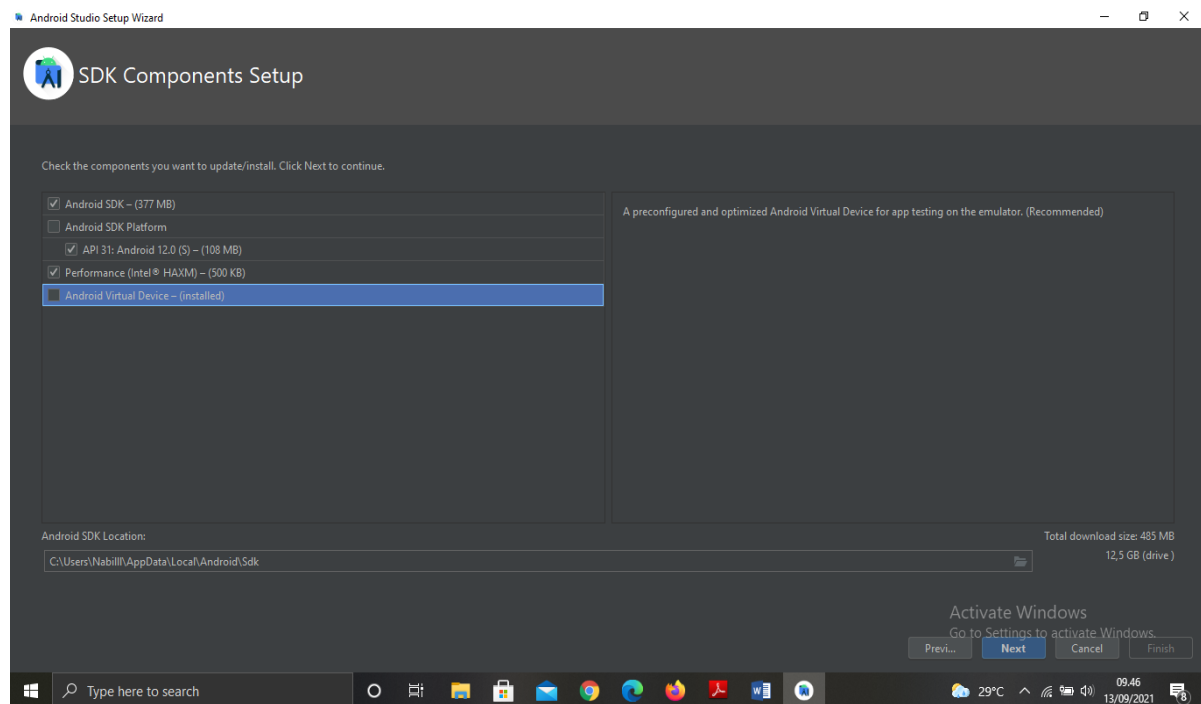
Android Studio Setup Wizard

SDK Components Setup

Check the components you want to update/install. Click Next to continue.

Android SDK – (377 MB)
Android SDK Platform
API 31: Android 12.0 (S) – (108 MB)
Performance (Intel® HAXM) – (500 KB)
Android Virtual Device – (installed)

A preconfigured and optimized Android Virtual Device for app testing on the emulator. (Recommended)

Android SDK Location:
C:\Users\Nabilll\AppData\Local\Android\Sdk

Total download size: 485 MB
12,5 GB (drive )

Activate Windows
Go to Settings to activate Windows.

Previ... Next Cancel Finish

Type here to search

29°C

09.46
13/09/2021

8